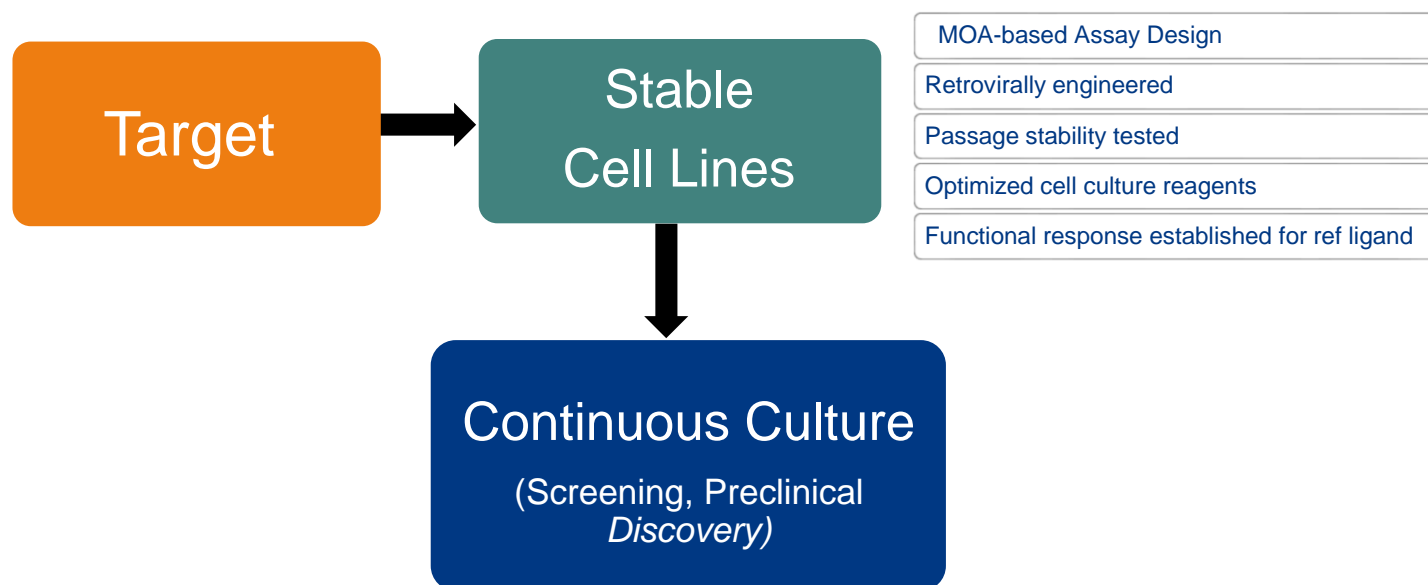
Target

Stable
Cell Lines

MOA-based Assay Design

Retrovirally engineered

Passage stability tested

Optimized cell culture reagents

Functional response established for ref ligand

Continuous Culture

(Screening, Preclinical Discovery)